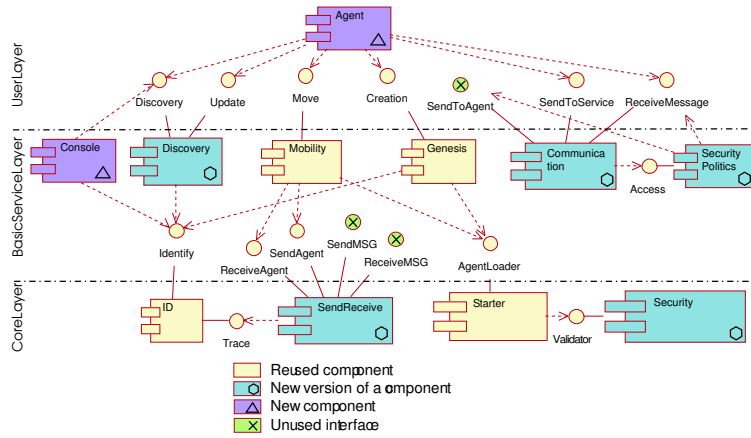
UserLayer

BasicServiceLayer

CoreLayer

Agent

Discovery

Update

Move

Creation

SendToAgent

SendToService

ReceiveMessage

Console

Discovery

Mobility

Genesis

Communication

Access

Security Politics

Identify

ReceiveAgent

SendAgent

SendMSG

ReceiveMSG

AgentLoader

ID

Trace

SendReceive

Starter

Validator

Security

Reused component

New version of a component

New component

Unused interface